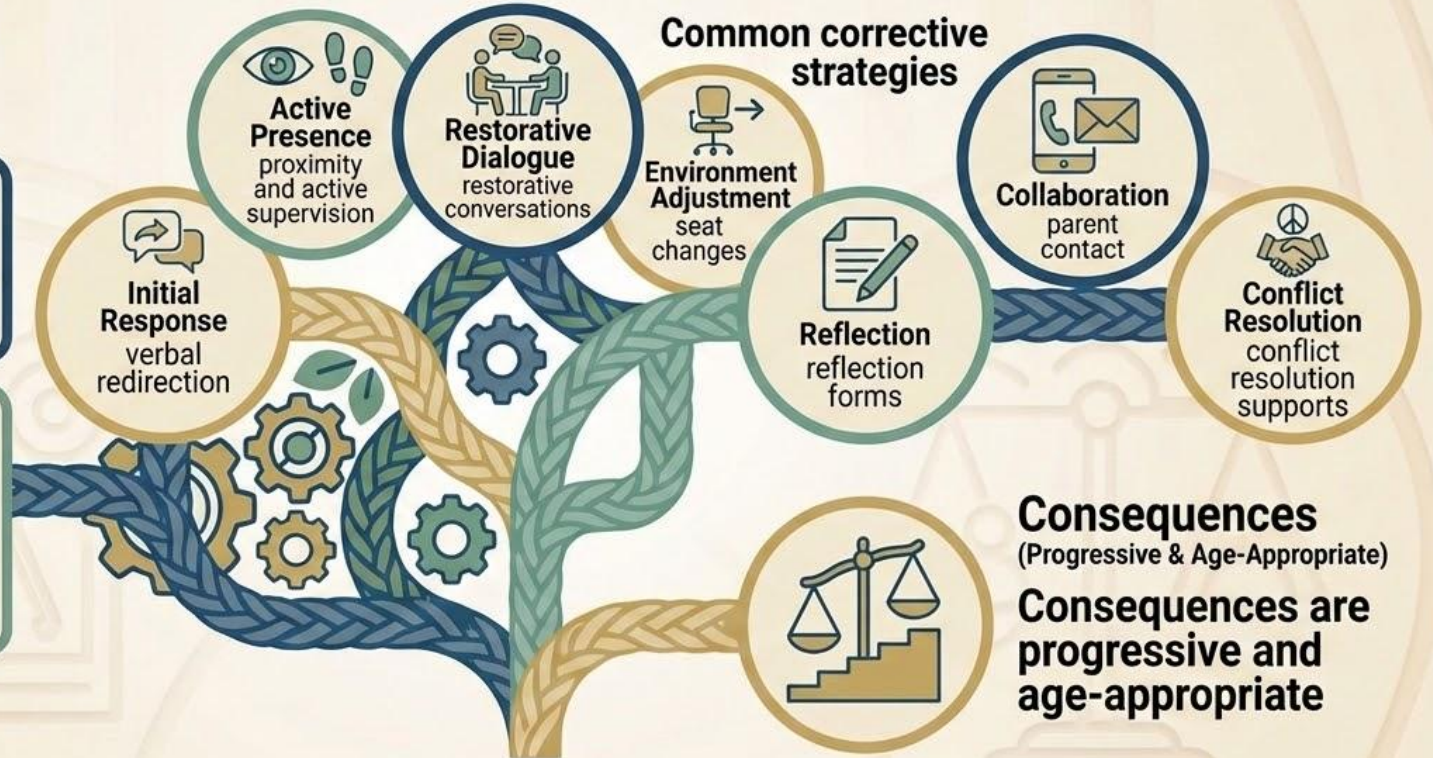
Common corrective strategies

Initial Response
verbal redirection

Active Presence
proximity and active supervision

Restorative Dialogue
restorative conversations

Environment Adjustment
seat changes

Reflection
reflection forms

Collaboration
parent contact

Conflict Resolution
conflict resolution supports

Consequences
(Progressive & Age-Appropriate)

Consequences are progressive and age-appropriate